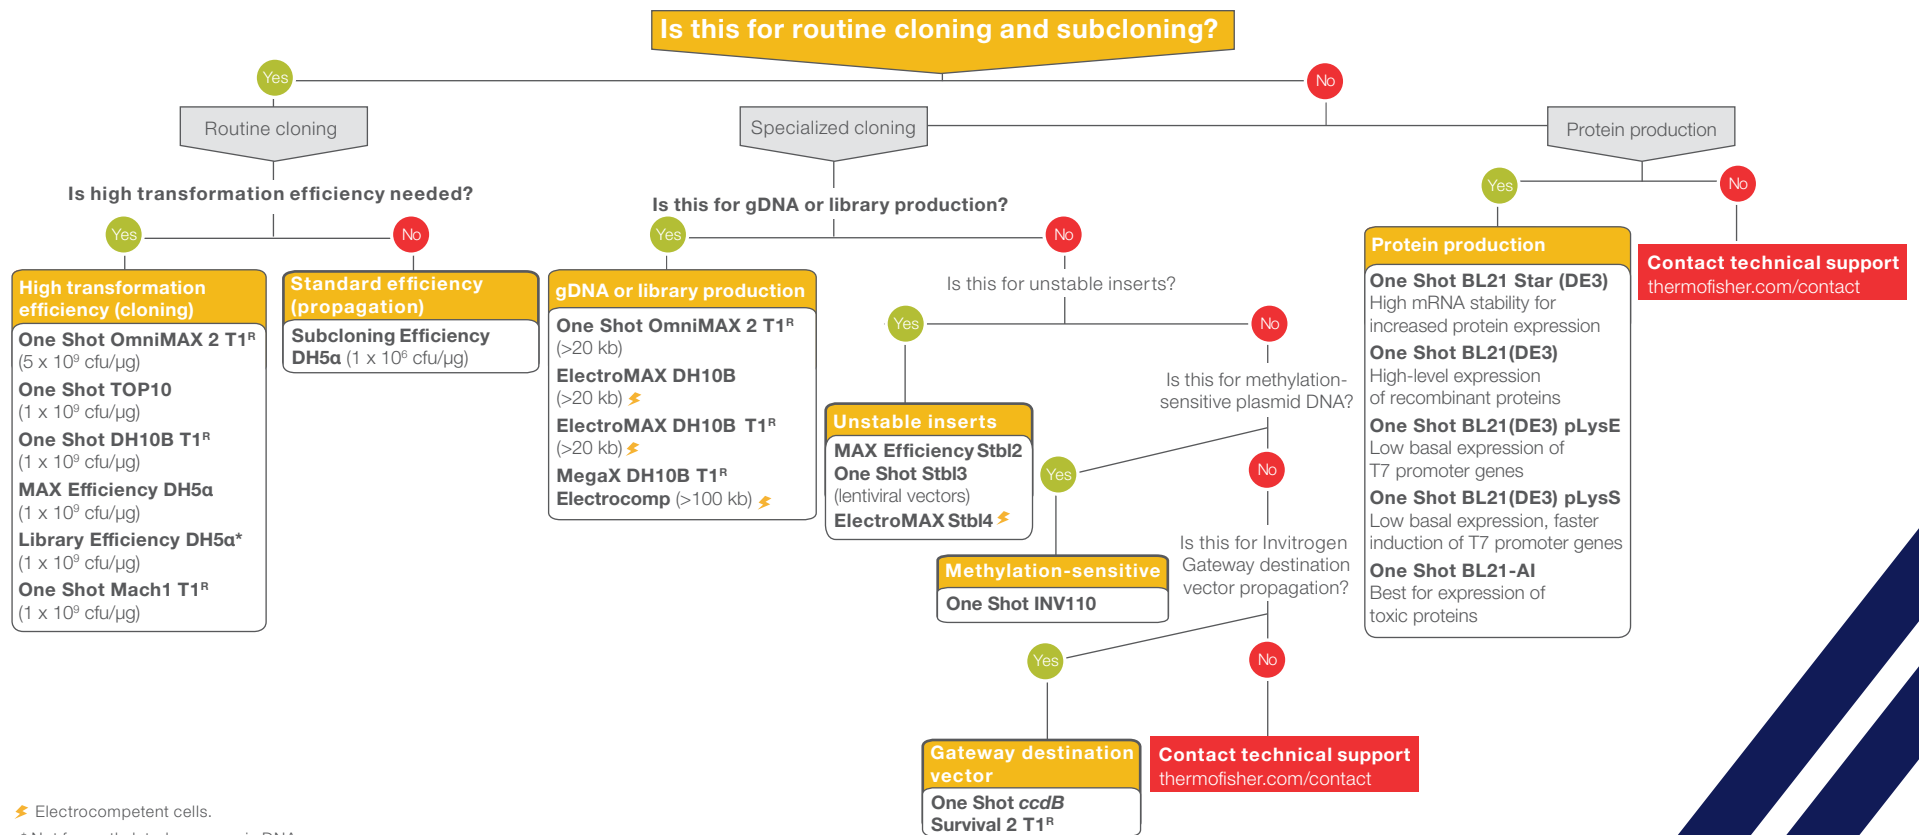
Is this for routine cloning and subcloning?

Yes

No

Routine cloning

Specialized cloning

Protein production

Is high transformation efficiency needed?

Yes

No

High transformation efficiency (cloning)

One Shot OmniMAX 2 T1$^R$ (5 x $10^9$ cfu/µg)

One Shot TOP10 (1 x $10^9$ cfu/µg)

One Shot DH10B T1$^R$ (1 x $10^9$ cfu/µg)

MAX Efficiency DH5α (1 x $10^9$ cfu/µg)

Library Efficiency DH5α* (1 x $10^9$ cfu/µg)

One Shot Mach1 T1$^R$ (1 x $10^9$ cfu/µg)

Standard efficiency (propagation)

Subcloning Efficiency DH5α (1 x $10^6$ cfu/µg)

Is this for gDNA or library production?

Yes

No

gDNA or library production

One Shot OmniMAX 2 T1$^R$ (>20 kb)

ElectroMAX DH10B (>20 kb)

ElectroMAX DH10B T1$^R$ (>20 kb)

MegaX DH10B T1$^R$ Electrocomp (>100 kb)

Is this for unstable inserts?

Yes

No

Unstable inserts

MAX Efficiency Stbl2

One Shot Stbl3 (lentiviral vectors)

ElectroMAX Stbl4

Is this for methylation-sensitive plasmid DNA?

Yes

No

Methylation-sensitive

One Shot INV110

Is this for Invitrogen Gateway destination vector propagation?

Yes

No

Gateway destination vector

One Shot *ccdB* Survival 2 T1$^R$

Contact technical support
thermofisher.com/contact

Yes

No

Protein production

One Shot BL21 Star (DE3)
High mRNA stability for increased protein expression

One Shot BL21(DE3)
High-level expression of recombinant proteins

One Shot BL21(DE3) pLysE
Low basal expression of T7 promoter genes

One Shot BL21(DE3) pLysS
Low basal expression, faster induction of T7 promoter genes

One Shot BL21-AI
Best for expression of toxic proteins

Contact technical support
thermofisher.com/contact

Electrocompetent cells.

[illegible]